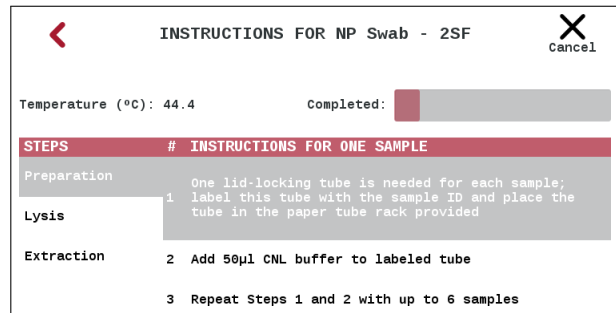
INSTRUCTIONS FOR NP Swab - 2SF

Cancel

Temperature (ºC): 44.4

Completed:

| STEPS | # | INSTRUCTIONS FOR ONE SAMPLE |
|---|---|---|
| Preparation | 1 | One lid-locking tube is needed for each sample; label this tube with the sample ID and place the tube in the paper tube rack provided |
| Lysis | | |
| Extraction | 2 | Add 50µl CNL buffer to labeled tube |
| | 3 | Repeat Steps 1 and 2 with up to 6 samples |